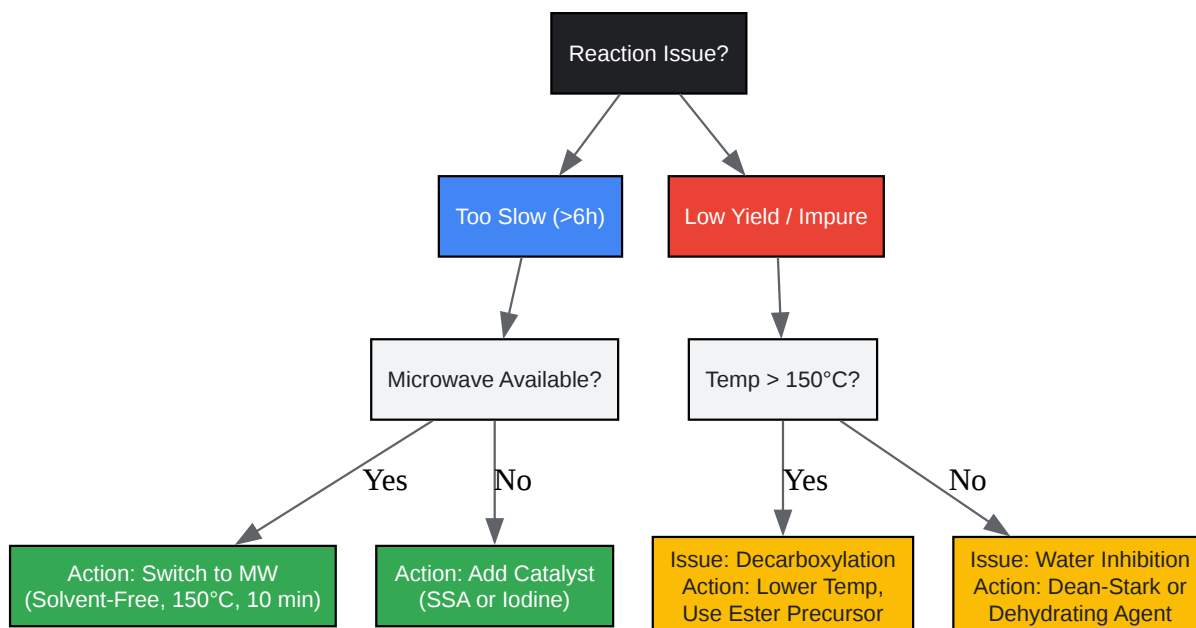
Reaction Issue?

Too Slow (>6h)

Low Yield / Impure

Microwave Available?

Temp > 150°C?

Yes

No

Yes

No

Action: Switch to MW (Solvent-Free, 150°C, 10 min)

Action: Add Catalyst (SSA or Iodine)

Issue: Decarboxylation Action: Lower Temp, Use Ester Precursor

Issue: Water Inhibition Action: Dean-Stark or Dehydrating Agent